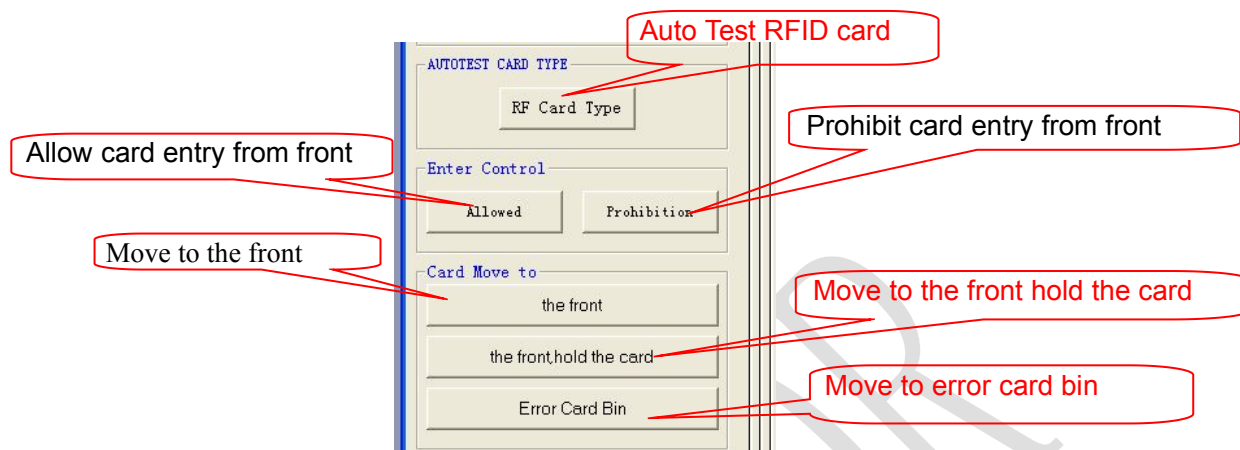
Auto Test RFID card

AUTOTEST CARD TYPE

RF Card Type

Prohibit card entry from front

Allow card entry from front

Enter Control

Allowed

Prohibition

Move to the front

Card Move to

the front

Move to the front hold the card

the front,hold the card

Move to error card bin

Error Card Bin